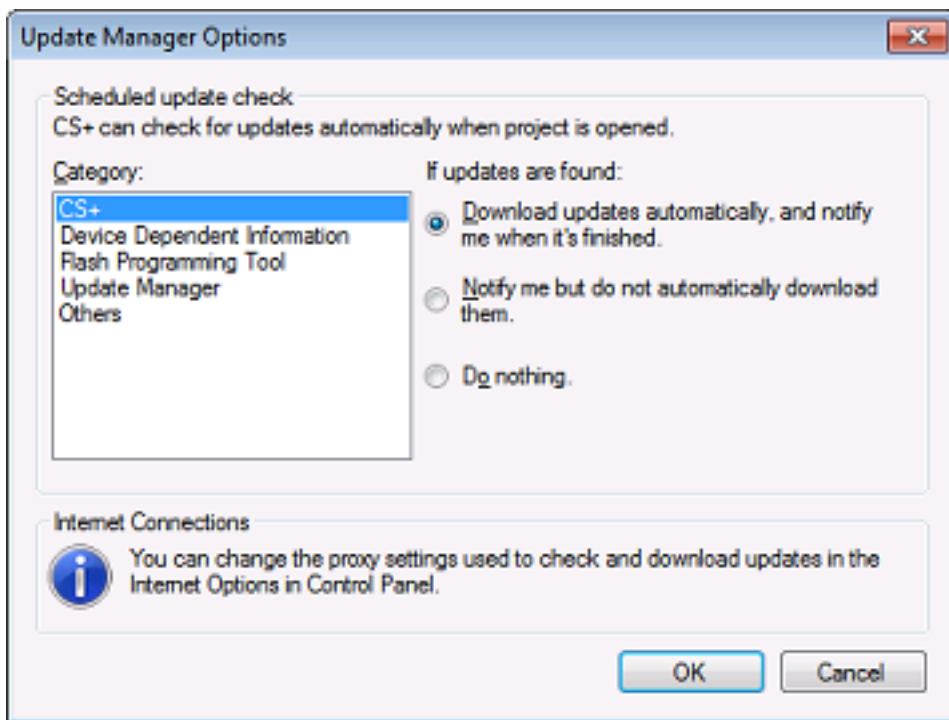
Update Manager Options

Scheduled update check
CS+ can check for updates automatically when project is opened.

Category:
CS+
Device Dependent Information
Flash Programming Tool
Update Manager
Others

If updates are found:
Download updates automatically, and notify me when it's finished.
Notify me but do not automatically download them.
Do nothing.

Internet Connections
You can change the proxy settings used to check and download updates in the Internet Options in Control Panel.

OK
Cancel